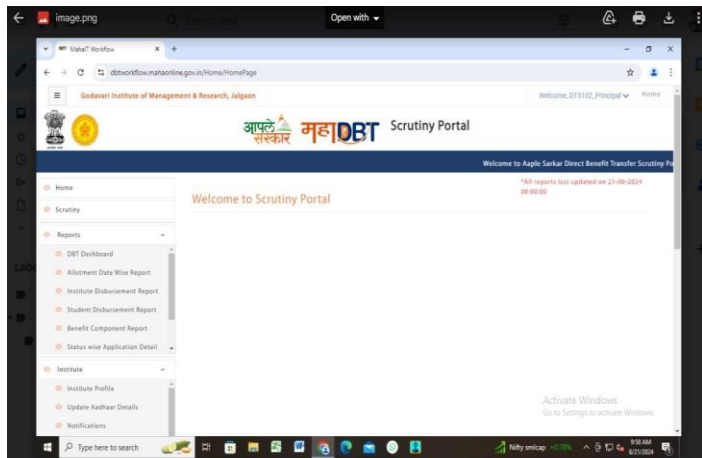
image.png

Open with

MahaIT Workflow

dbtworkflow.mahaonline.gov.in/Home/HomePage

Godavari Institute of Management & Research, Jalgaon

Welcome, DTS102_Principal

Home

आपले सरकार महाDBT Scrutiny Portal

Welcome to Aaple Sarkar Direct Benefit Transfer Scrutiny Po

Home

Scrutiny

Reports

DBT Dashboard

Allotment Date Wise Report

Institute Disbursement Report

Student Disbursement Report

Benefit Component Report

Status wise Application Detail

Institute

Institute Profile

Update Aadhaar Details

Notifications

Welcome to Scrutiny Portal

*All reports last updated on 21-08-2024 00:00:00

Activate Windows
Go to Settings to activate Windows.

Type here to search

Nifty smlcap +0.78%

9:58 AM
8/21/2024